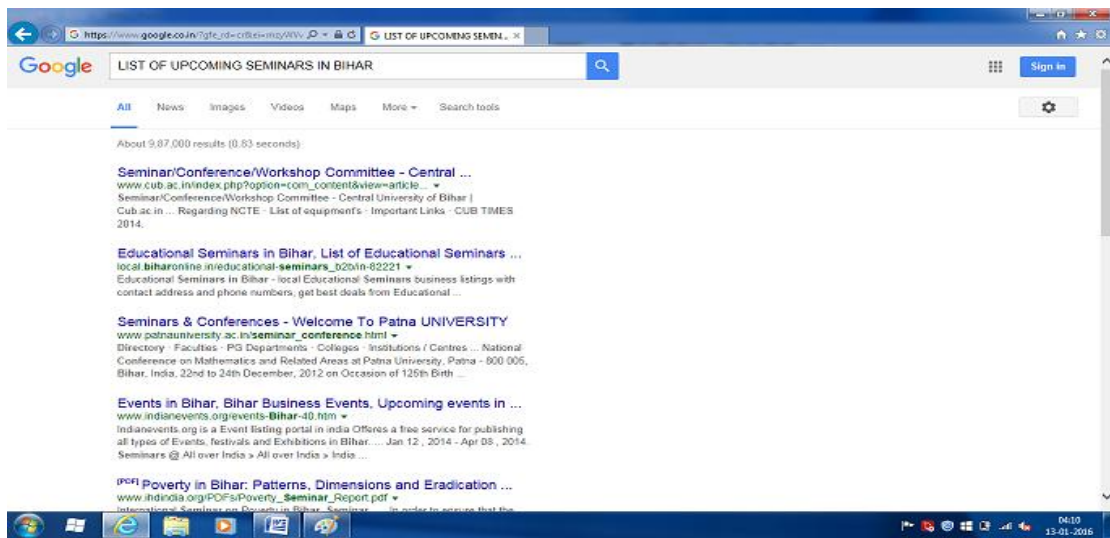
https://www.google.co.in/?gfe_rd=cr&ei=mqWW
LIST OF UPCOMING SEMIN... ×

Google LIST OF UPCOMING SEMINARS IN BIHAR

Sign in

All News Images Videos Maps More ▾ Search tools

About 9,87,000 results (0.83 seconds)

Seminar/Conference/Workshop Committee - Central ...
www.cub.ac.in/index.php?option=com_content&view=article... ▾
Seminar/Conference/Workshop Committee - Central University of Bihar | Cub.ac.in ... Regarding NCTE · List of equipment's · Important Links · CUB TIMES 2014.

Educational Seminars in Bihar, List of Educational Seminars ...
local.biharonline.in/educational-seminars_b2b/in-82221 ▾
Educational Seminars in Bihar - local Educational Seminars business listings with contact address and phone numbers, get best deals from Educational ...

Seminars & Conferences - Welcome To Patna UNIVERSITY
www.patnauniversity.ac.in/seminar_conference.html ▾
Directory · Faculties · PG Departments · Colleges · Institutions / Centres ... National Conference on Mathematics and Related Areas at Patna University, Patna - 800 005, Bihar, India, 22nd to 24th December, 2012 on Occasion of 125th Birth ...

Events in Bihar, Bihar Business Events, Upcoming events in ...
www.indianevents.org/events-Bihar-40.htm ▾
Indianevents.org is a Event listing portal in india Offeres a free service for publishing all types of Events, festivals and Exhibitions in Bihar. ... Jan 12 , 2014 - Apr 08 , 2014. Seminars @ All over India » All over India » India ...

[PDF] Poverty in Bihar: Patterns, Dimensions and Eradication ...
www.ihdindia.org/PDFs/Poverty_Seminar_Report.pdf ▾
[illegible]

04:10
13-01-2016